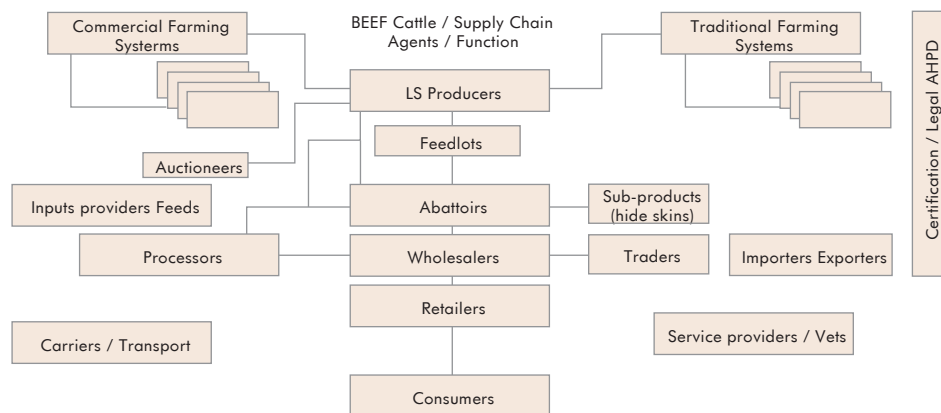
Commercial Farming Systerms

BEEF Cattle / Supply Chain Agents / Function

Traditional Farming Systems

Certification / Legal AHPD

LS Producers

Feedlots

Auctioneers

Inputs providers Feeds

Abattoirs

Sub-products (hide skins)

Processors

Wholesalers

Traders

Importers Exporters

Retailers

Carriers / Transport

Service providers / Vets

Consumers